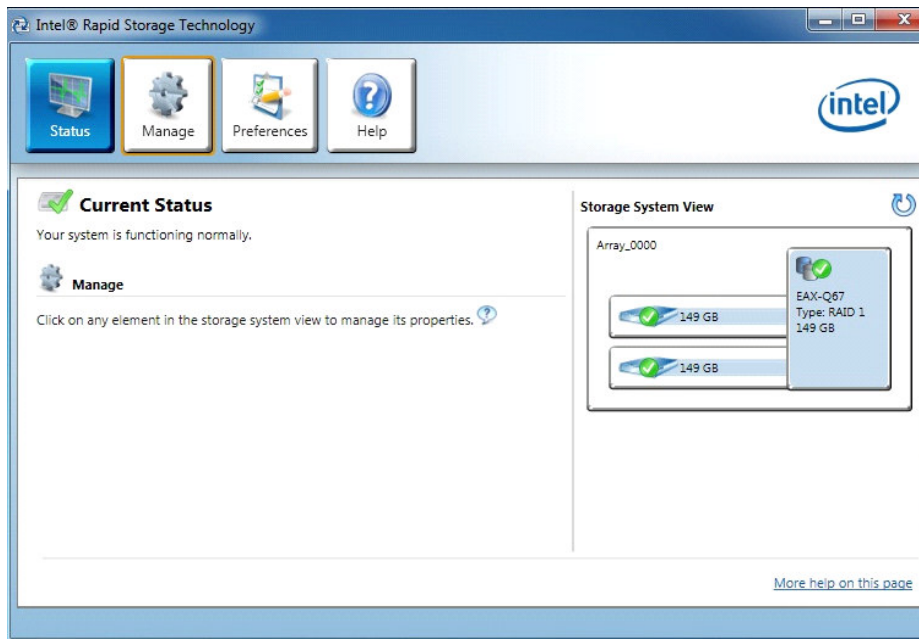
Intel® Rapid Storage Technology

Status
Manage
Preferences
Help

intel

Current Status
Your system is functioning normally.

Manage
Click on any element in the storage system view to manage its properties.

Storage System View

Array_0000

149 GB

149 GB

EAX-Q67
Type: RAID 1
149 GB

More help on this page